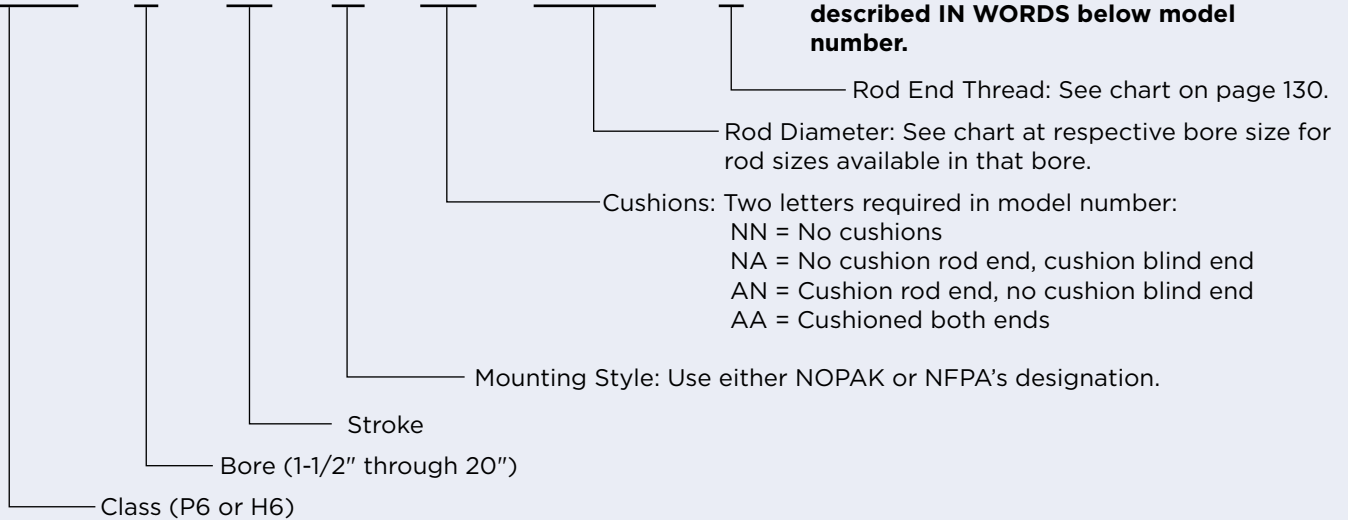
described IN WORDS below model number.

Rod End Thread: See chart on page 130.

Rod Diameter: See chart at respective bore size for rod sizes available in that bore.

Cushions: Two letters required in model number:
NN = No cushions
NA = No cushion rod end, cushion blind end
AN = Cushion rod end, no cushion blind end
AA = Cushioned both ends

Mounting Style: Use either NOPAK or NFPA's designation.

Stroke

Bore (1-1/2″ through 20″)

Class (P6 or H6)